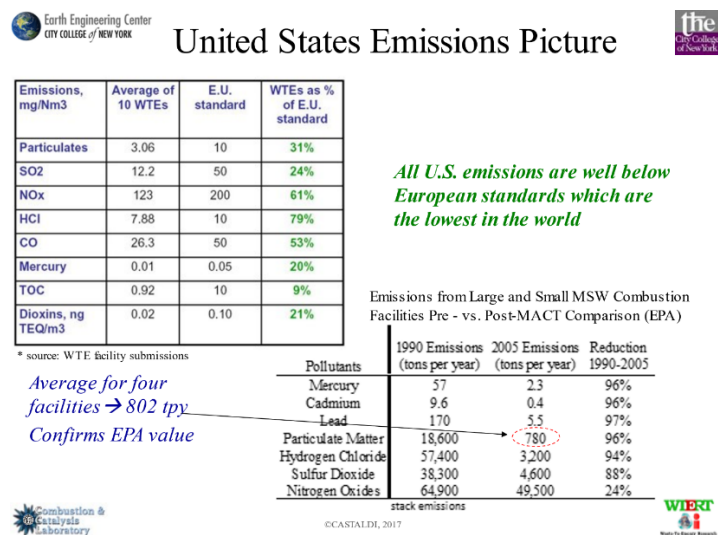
Earth Engineering Center
CITY COLLEGE of NEW YORK

United States Emissions Picture

the City College of New York

| Emissions, mg/Nm3 | Average of 10 WTEs | E.U. standard | WTEs as % of E.U. standard |
|---|---|---|---|
| Particulates | 3.06 | 10 | 31% |
| SO2 | 12.2 | 50 | 24% |
| NOx | 123 | 200 | 61% |
| HCl | 7.88 | 10 | 79% |
| CO | 26.3 | 50 | 53% |
| Mercury | 0.01 | 0.05 | 20% |
| TOC | 0.92 | 10 | 9% |
| Dioxins, ng TEQ/m3 | 0.02 | 0.10 | 21% |

* source: WTE facility submissions

All U.S. emissions are well below European standards which are the lowest in the world

Emissions from Large and Small MSW Combustion Facilities Pre - vs. Post-MACT Comparison (EPA)

| Pollutants | 1990 Emissions (tons per year) | 2005 Emissions (tons per year) | Reduction 1990-2005 |
|---|---|---|---|
| Mercury | 57 | 2.3 | 96% |
| Cadmium | 9.6 | 0.4 | 96% |
| Lead | 170 | 5.5 | 97% |
| Particulate Matter | 18,600 | 780 | 96% |
| Hydrogen Chloride | 57,400 | 3,200 | 94% |
| Sulfur Dioxide | 38,300 | 4,600 | 88% |
| Nitrogen Oxides | 64,900 | 49,500 | 24% |

stack emissions

Average for four facilities $\rightarrow$ 802 tpy
Confirms EPA value

Combustion & Catalysis Laboratory

©CASTALDI, 2017

WTERT
Waste To Energy Research